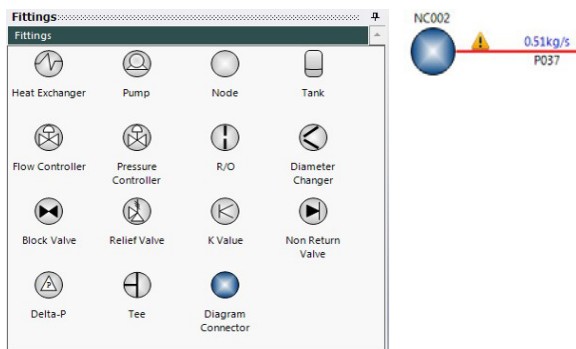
Fittings

Fittings

Heat Exchanger

Pump

Node

Tank

Flow Controller

Pressure Controller

R/O

Diameter Changer

Block Valve

Relief Valve

K Value

Non Return Valve

Delta-P

Tee

Diagram Connector

NC002

0.51kg/s

P037